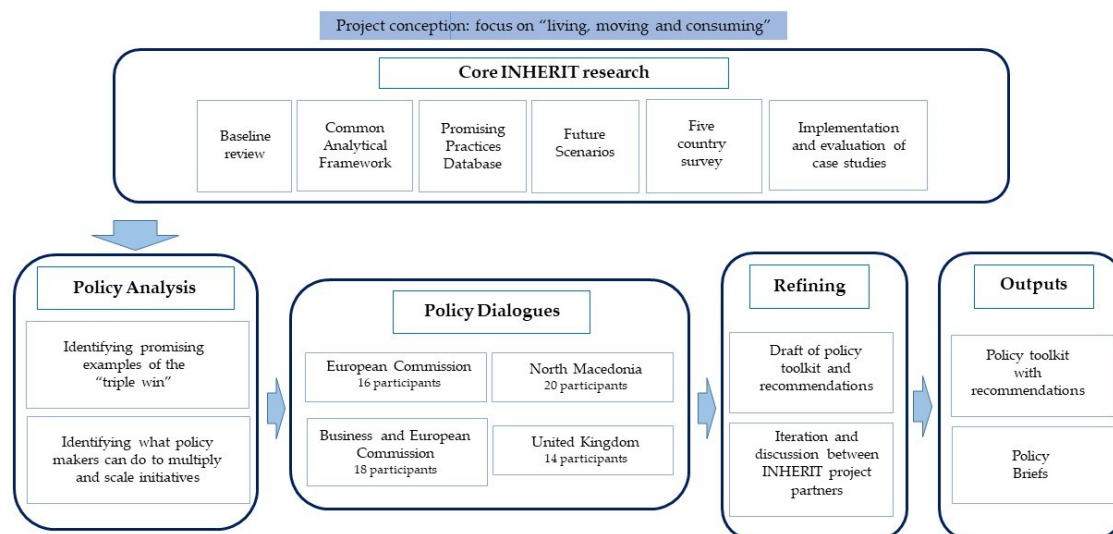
Project conception: focus on "living, moving and consuming"

Core INHERIT research

Baseline review

Common Analytical Framework

Promising Practices Database

Future Scenarios

Five country survey

Implementation and evaluation of case studies

Policy Analysis

Identifying promising examples of the "triple win"

Identifying what policy makers can do to multiply and scale initiatives

Policy Dialogues

European Commission
16 participants

North Macedonia
20 participants

Business and European Commission
18 participants

United Kingdom
14 participants

Refining

Draft of policy toolkit and recommendations

Iteration and discussion between INHERIT project partners

Outputs

Policy toolkit with recommendations

Policy Briefs